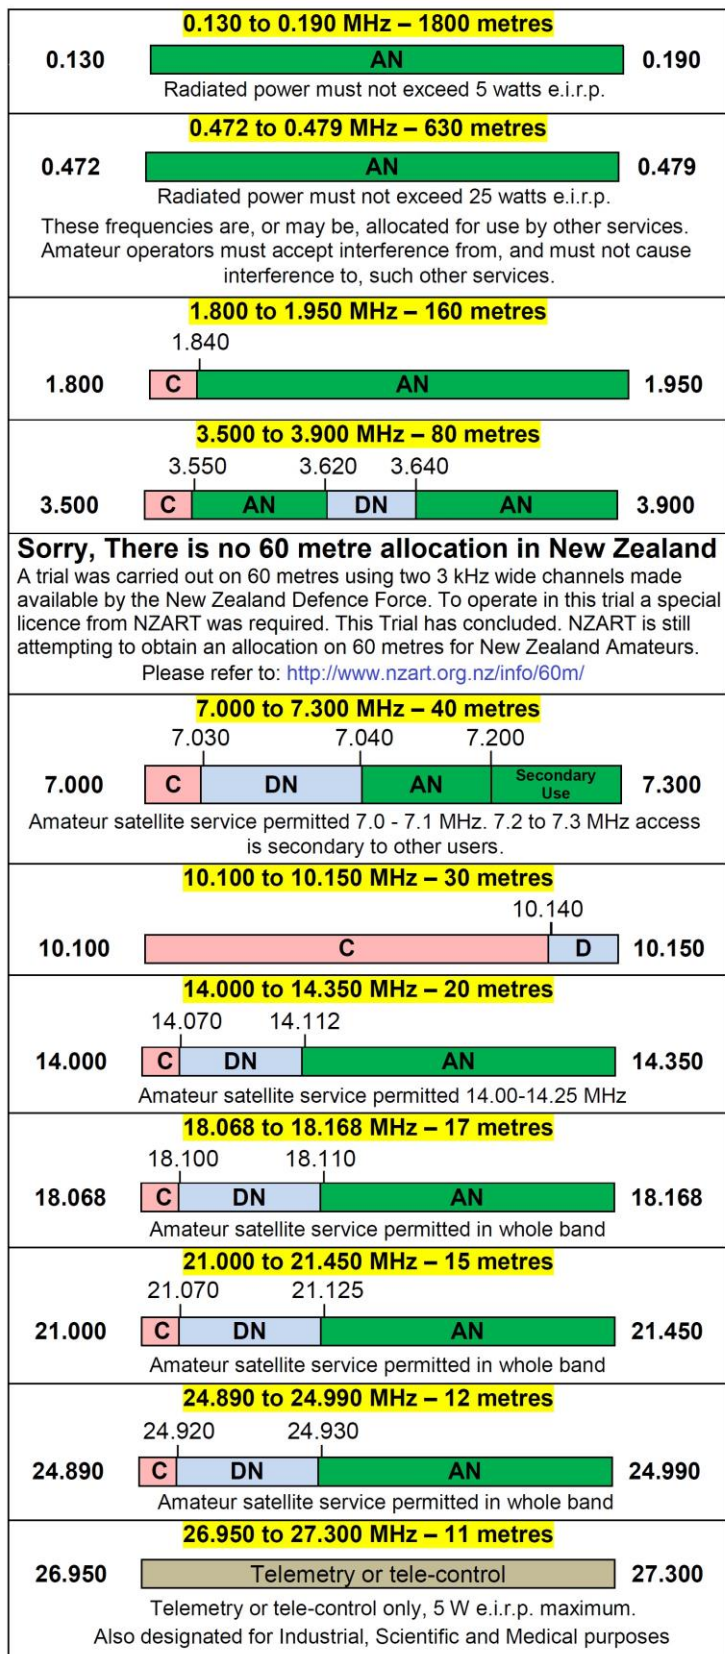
0.130 to 0.190 MHz – 1800 metres

0.130 AN 0.190

Radiated power must not exceed 5 watts e.i.r.p.

0.472 to 0.479 MHz – 630 metres

0.472 AN 0.479

Radiated power must not exceed 25 watts e.i.r.p.

These frequencies are, or may be, allocated for use by other services. Amateur operators must accept interference from, and must not cause interference to, such other services.

1.800 to 1.950 MHz – 160 metres

1.840

1.800 C AN 1.950

3.500 to 3.900 MHz – 80 metres

3.550 3.620 3.640

3.500 C AN DN AN 3.900

Sorry, There is no 60 metre allocation in New Zealand

A trial was carried out on 60 metres using two 3 kHz wide channels made available by the New Zealand Defence Force. To operate in this trial a special licence from NZART was required. This Trial has concluded. NZART is still attempting to obtain an allocation on 60 metres for New Zealand Amateurs.

Please refer to: http://www.nzart.org.nz/info/60m/

7.000 to 7.300 MHz – 40 metres

7.030 7.040 7.200

7.000 C DN AN Secondary Use 7.300

Amateur satellite service permitted 7.0 - 7.1 MHz. 7.2 to 7.3 MHz access is secondary to other users.

10.100 to 10.150 MHz – 30 metres

10.140

10.100 C D 10.150

14.000 to 14.350 MHz – 20 metres

14.070 14.112

14.000 C DN AN 14.350

Amateur satellite service permitted 14.00-14.25 MHz

18.068 to 18.168 MHz – 17 metres

18.100 18.110

18.068 C DN AN 18.168

Amateur satellite service permitted in whole band

21.000 to 21.450 MHz – 15 metres

21.070 21.125

21.000 C DN AN 21.450

Amateur satellite service permitted in whole band

24.890 to 24.990 MHz – 12 metres

24.920 24.930

24.890 C DN AN 24.990

Amateur satellite service permitted in whole band

26.950 to 27.300 MHz – 11 metres

26.950 Telemetry or tele-control 27.300

Telemetry or tele-control only, 5 W e.i.r.p. maximum.

Also designated for Industrial, Scientific and Medical purposes